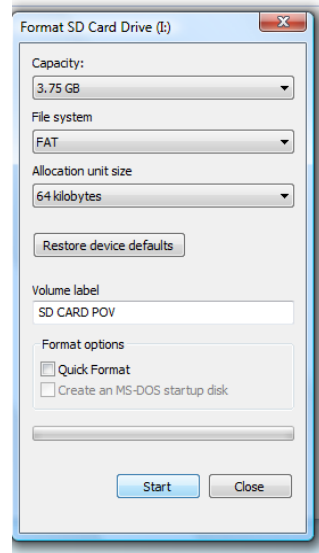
Format SD Card Drive (I:)

Capacity:
3.75 GB

File system
FAT

Allocation unit size
64 kilobytes

Restore device defaults

Volume label
SD CARD POV

Format options
Quick Format
Create an MS-DOS startup disk

Start
Close